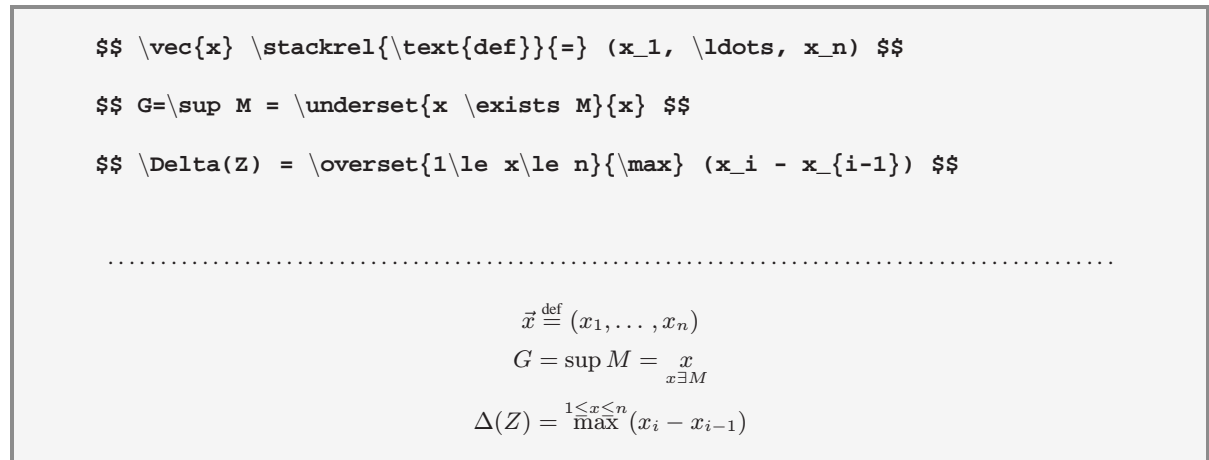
```
$$ \vec{x} \stackrel{\text{def}}{=} (x_1, \ldots, x_n) $$

$$ G=\sup M = \underset{x \exists M}{x} $$

$$ \Delta(Z) = \overset{1\le x\le n}{\max} (x_i - x_{i-1}) $$
```

$\vec{x} \stackrel{\text{def}}{=} (x_1, \ldots, x_n)$

$G=\sup M = \underset{x \exists M}{x}$

$\Delta(Z) = \overset{1\le x\le n}{\max} (x_i - x_{i-1})$